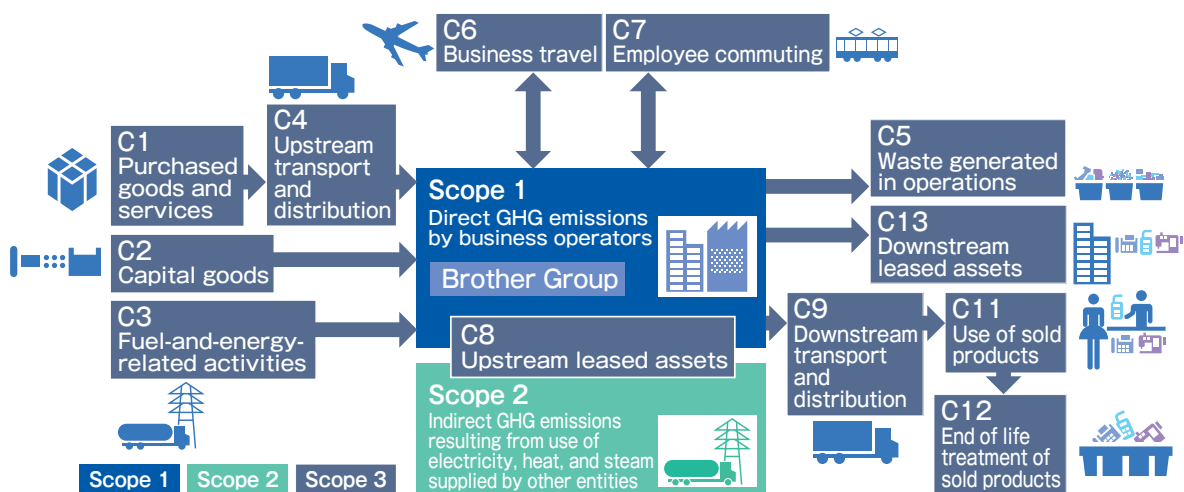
C6
Business travel

C7
Employee commuting

C1
Purchased goods and services

C4
Upstream transport and distribution

Scope 1
Direct GHG emissions by business operators

Brother Group

C5
Waste generated in operations

C13
Downstream leased assets

C2
Capital goods

C3
Fuel-and-energy-related activities

C8
Upstream leased assets

C9
Downstream transport and distribution

C11
Use of sold products

Scope 2
Indirect GHG emissions resulting from use of electricity, heat, and steam supplied by other entities

C12
End of life treatment of sold products

Scope 1
Scope 2
Scope 3